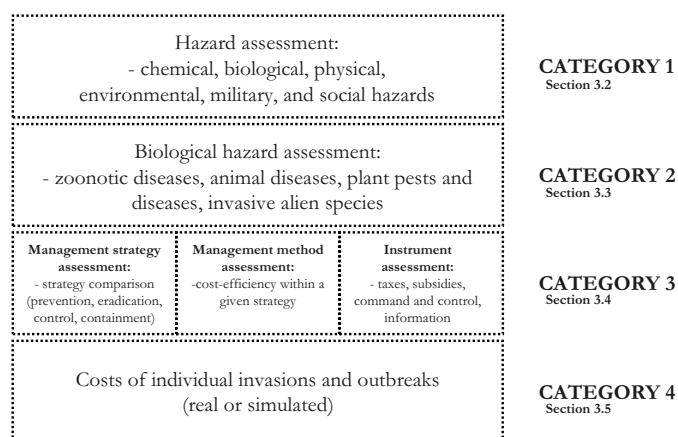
Hazard assessment:
- chemical, biological, physical, environmental, military, and social hazards

CATEGORY 1
Section 3.2

Biological hazard assessment:
- zoonotic diseases, animal diseases, plant pests and diseases, invasive alien species

CATEGORY 2
Section 3.3

**Management strategy assessment:**
- strategy comparison (prevention, eradication, control, containment)

**Management method assessment:**
-cost-efficiency within a given strategy

**Instrument assessment:**
- taxes, subsidies, command and control, information

CATEGORY 3
Section 3.4

Costs of individual invasions and outbreaks (real or simulated)

CATEGORY 4
Section 3.5